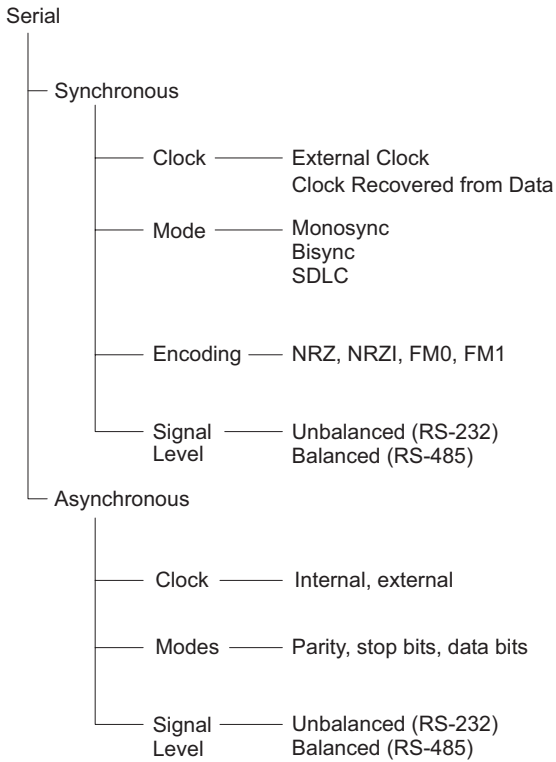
Serial

Synchronous

Clock

External Clock
Clock Recovered from Data

Mode

Monosync
Bisync
SDLC

Encoding

NRZ, NRZI, FM0, FM1

Signal Level

Unbalanced (RS-232)
Balanced (RS-485)

Asynchronous

Clock

Internal, external

Modes

Parity, stop bits, data bits

Signal Level

Unbalanced (RS-232)
Balanced (RS-485)